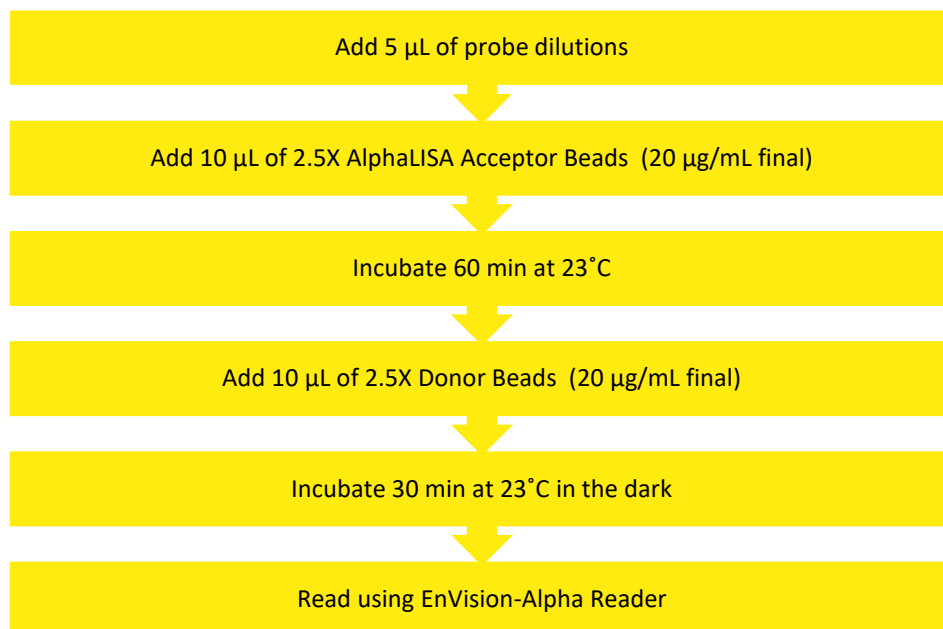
Add 5 µL of probe dilutions

Add 10 µL of 2.5X AlphaLISA Acceptor Beads (20 µg/mL final)

Incubate 60 min at 23˚C

Add 10 µL of 2.5X Donor Beads (20 µg/mL final)

Incubate 30 min at 23˚C in the dark

Read using EnVision-Alpha Reader